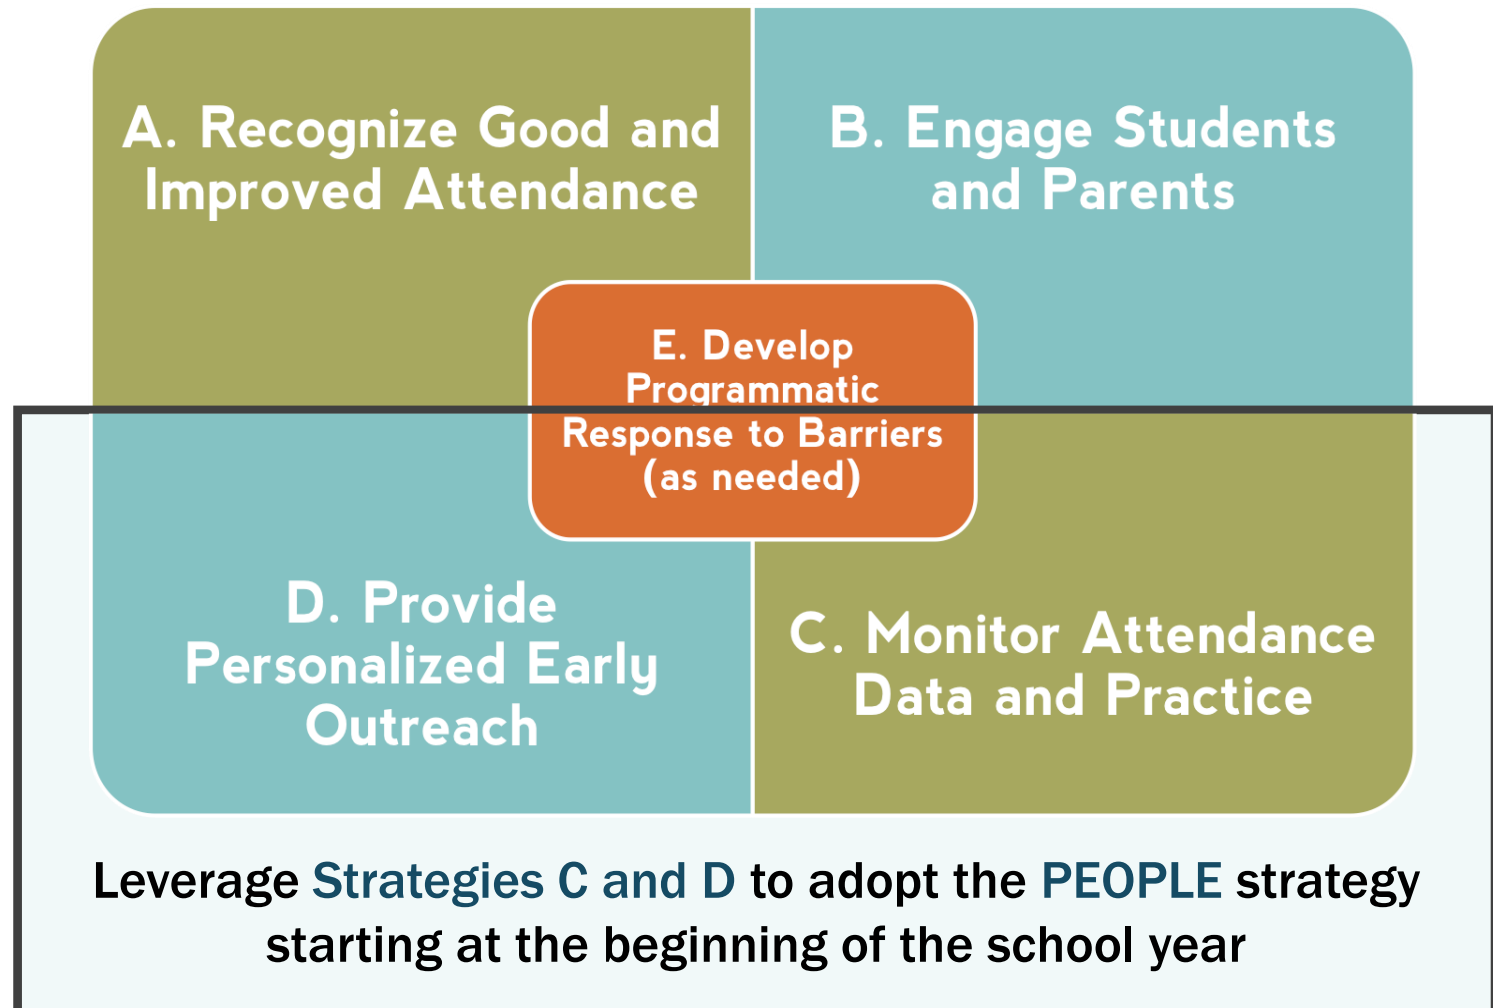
A. Recognize Good and Improved Attendance

B. Engage Students and Parents

E. Develop Programmatic Response to Barriers (as needed)

D. Provide Personalized Early Outreach

C. Monitor Attendance Data and Practice

Leverage Strategies C and D to adopt the PEOPLE strategy starting at the beginning of the school year